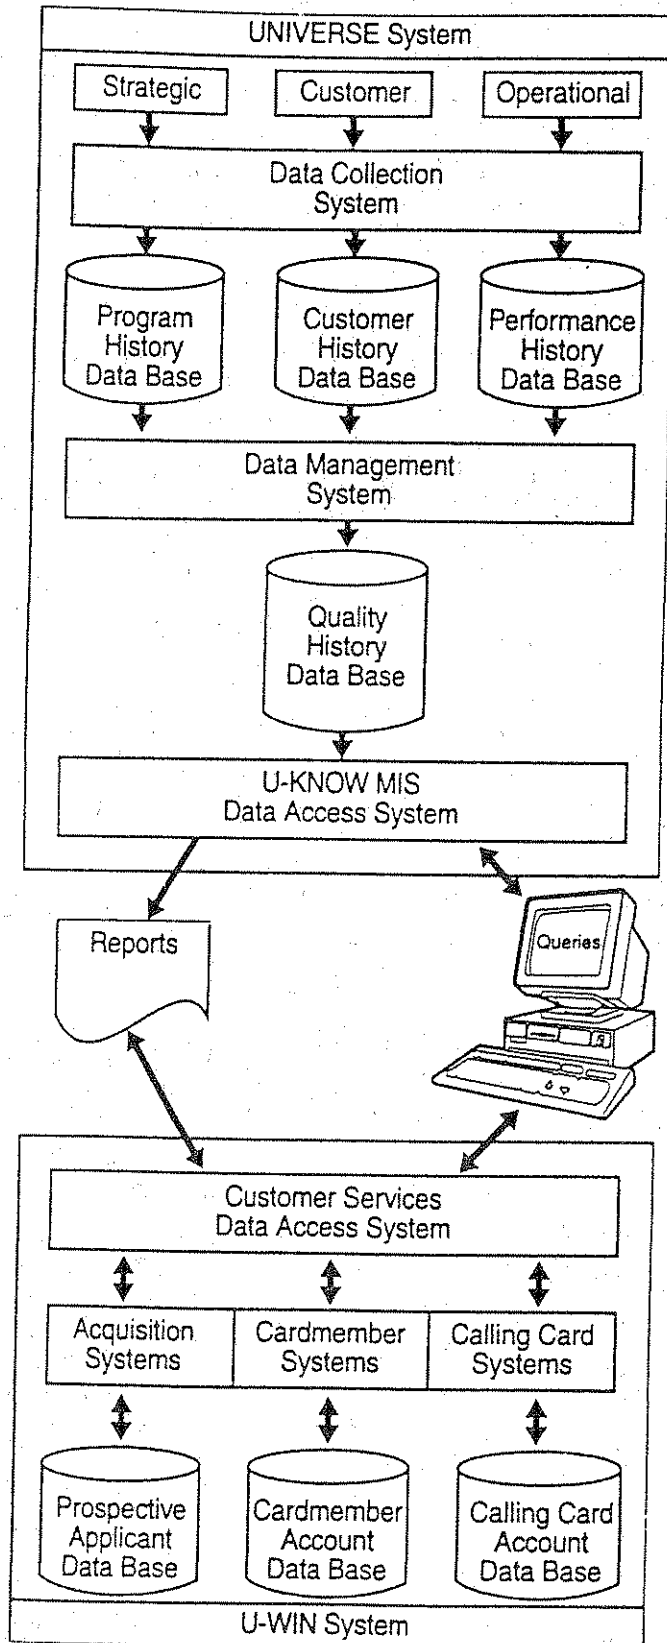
UNIVERSE System

Strategic

Customer

Operational

Data Collection System

Program History Data Base

Customer History Data Base

Performance History Data Base

Data Management System

Quality History Data Base

U-KNOW MIS Data Access System

Reports

Queries

Customer Services Data Access System

Acquisition Systems

Cardmember Systems

Calling Card Systems

Prospective Applicant Data Base

Cardmember Account Data Base

Calling Card Account Data Base

U-WIN System